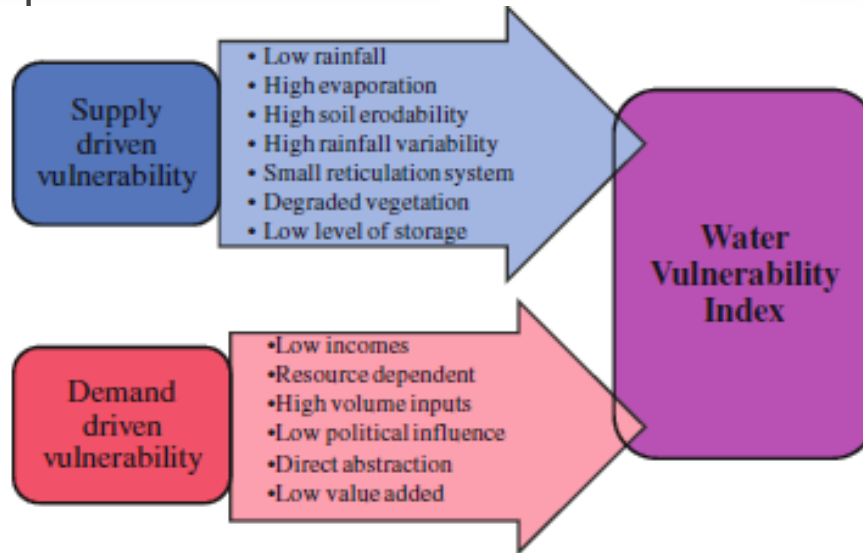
Supply driven vulnerability

• Low rainfall
• High evaporation
• High soil erodability
• High rainfall variability
• Small reticulation system
• Degraded vegetation
• Low level of storage

Demand driven vulnerability

•Low incomes
•Resource dependent
•High volume inputs
•Low political influence
•Direct abstraction
•Low value added

Water Vulnerability Index